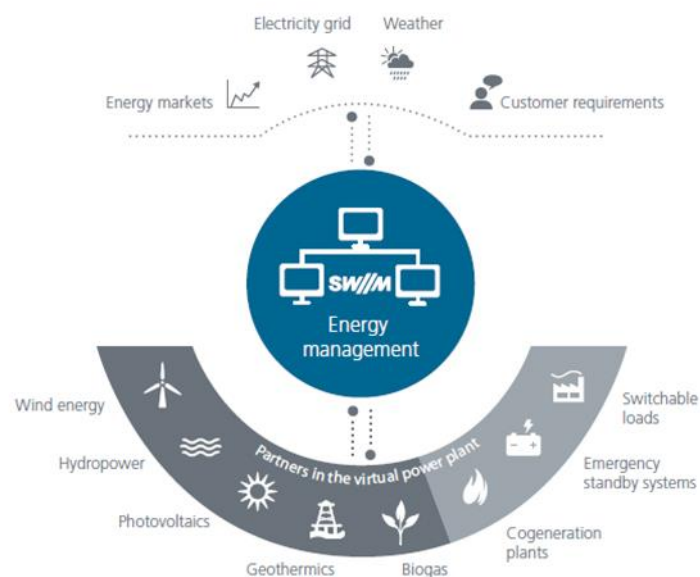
Electricity grid

Weather

Energy markets

Customer requirements

SW//M

Energy management

Partners in the virtual power plant

Wind energy

Hydropower

Photovoltaics

Geothermics

Biogas

Switchable loads

Emergency standby systems

Cogeneration plants